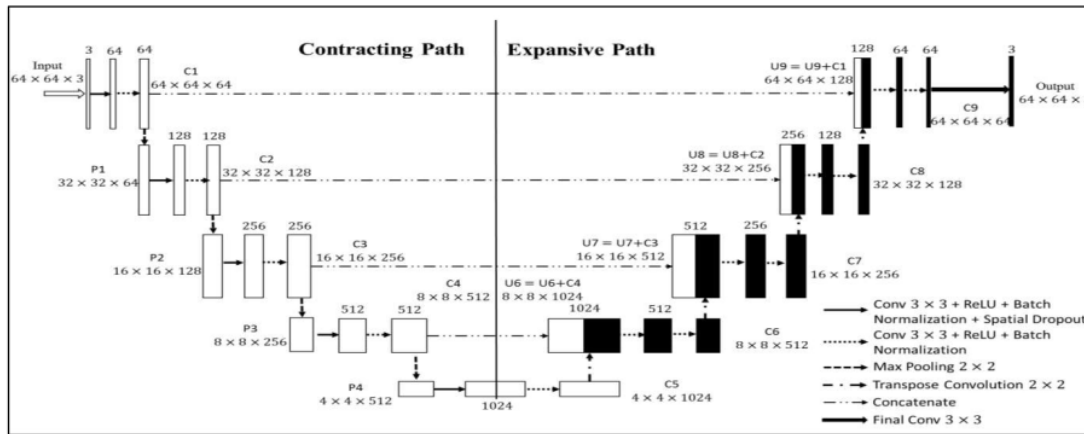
Contracting Path

Expansive Path

Input
$64 \times 64 \times 3$

3 64 64

C1
$64 \times 64 \times 64$

128 128

P1
$32 \times 32 \times 64$

C2
$32 \times 32 \times 128$

256 256

P2
$16 \times 16 \times 128$

C3
$16 \times 16 \times 256$

512 512

P3
$8 \times 8 \times 256$

C4
$8 \times 8 \times 512$

P4
$4 \times 4 \times 512$

1024

U6 = U6+C4
$8 \times 8 \times 1024$

1024 512

C5
$4 \times 4 \times 1024$

C6
$8 \times 8 \times 512$

U7 = U7+C3
$16 \times 16 \times 512$

512 256

C7
$16 \times 16 \times 256$

U8 = U8+C2
$32 \times 32 \times 256$

256 128

C8
$32 \times 32 \times 128$

U9 = U9+C1
$64 \times 64 \times 128$

128 64 64 3

C9
$64 \times 64 \times 64$

Output
$64 \times 64 \times$

Conv $3 \times 3$ + ReLU + Batch Normalization + Spatial Dropout

Conv $3 \times 3$ + ReLU + Batch Normalization

Max Pooling $2 \times 2$

Transpose Convolution $2 \times 2$

Concatenate

Final Conv $3 \times 3$